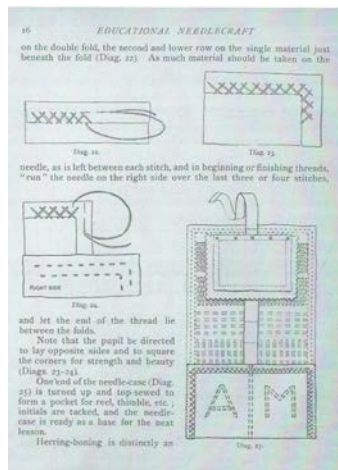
16 EDUCATIONAL NEEDLECRAFT

on the double fold, the second and lower row on the single material just beneath the fold (Diag. 22). As much material should be taken on the

Diag. 22.

Diag. 23.

needle, as is left between each stitch, and in beginning or finishing threads, "run" the needle on the right side over the last three or four stitches,

RIGHT SIDE

Diag. 24.

and let the end of the thread lie between the folds.

Note that the pupil be directed to lay opposite sides and to square the corners for strength and beauty (Diags. 23–24).

One end of the needle-case (Diag. 25) is turned up and top-sewed to form a pocket for reel, thimble, etc.; initials are tacked, and the needle-case is ready as a base for the next lesson.

Herring-boning is distinctly an

A M

Diag. 25.